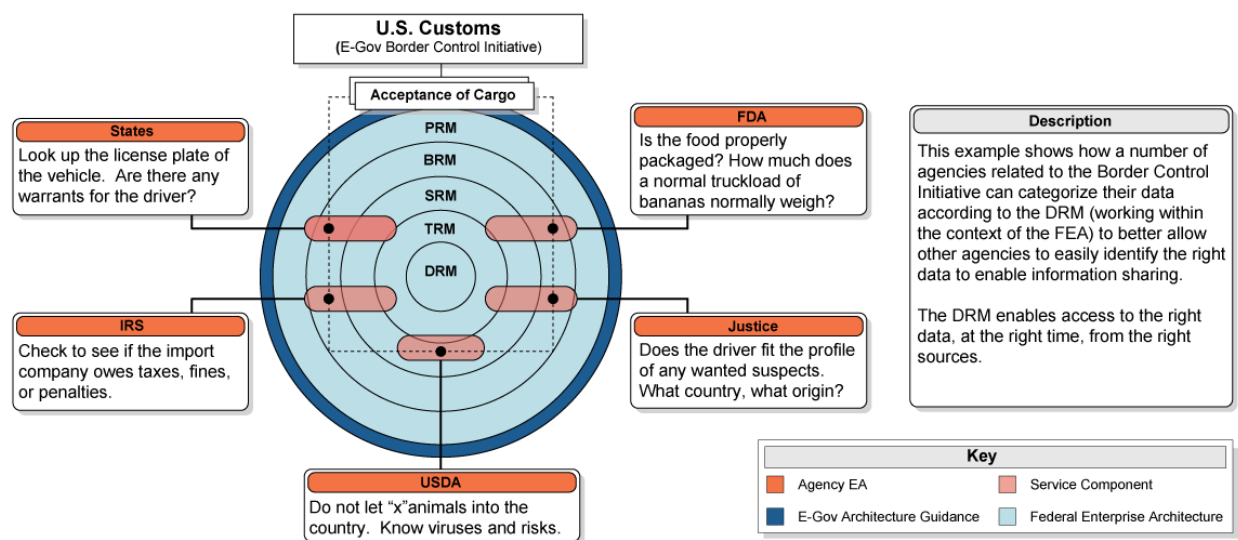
U.S. Customs
(E-Gov Border Control Initiative)

Acceptance of Cargo

States
Look up the license plate of the vehicle. Are there any warrants for the driver?

PRM
BRM
SRM
TRM
DRM

FDA
Is the food properly packaged? How much does a normal truckload of bananas normally weigh?

Description
This example shows how a number of agencies related to the Border Control Initiative can categorize their data according to the DRM (working within the context of the FEA) to better allow other agencies to easily identify the right data to enable information sharing.

The DRM enables access to the right data, at the right time, from the right sources.

IRS
Check to see if the import company owes taxes, fines, or penalties.

Justice
Does the driver fit the profile of any wanted suspects. What country, what origin?

USDA
Do not let "x"animals into the country. Know viruses and risks.

Key
Agency EA
Service Component
E-Gov Architecture Guidance
Federal Enterprise Architecture